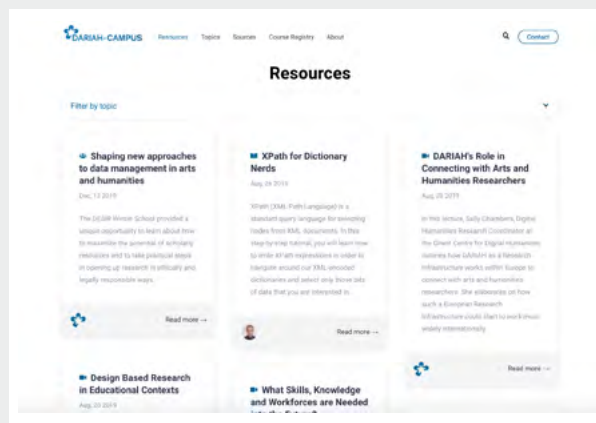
DARIAH-CAMPUS Resources Topics Sources Course Registry About

Contact

Resources

Filter by topic

Shaping new approaches to data management in arts and humanities

Dec 12 2019

The DESIR Winter School provided a unique opportunity to learn about how to maximise the potential of scholarly resources and to take practical steps in opening up research in ethically and legally responsible ways.

Read more →

XPath for Dictionary Nerds

Aug 28 2019

XPath (XML Path Language) is a standard query language for selecting nodes from XML documents. In this step by step tutorial, you will learn how to write XPath expressions in order to navigate around our XML encoded dictionaries and select only those bits of data that you are interested in.

Read more →

DARIAH's Role in Connecting with Arts and Humanities Researchers

Aug 20 2019

In this lecture, Sally Chambers, Digital Humanities Research Coordinator at the Ghent Centre for Digital Humanities, outlines how DARIAH as a Research Infrastructure works within Europe to connect with arts and humanities researchers. She elaborates on how such a European Research Infrastructure could start to work more widely internationally.

Read more →

Design Based Research in Educational Contexts

Aug 20 2019

What Skills, Knowledge and Workforces are Needed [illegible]